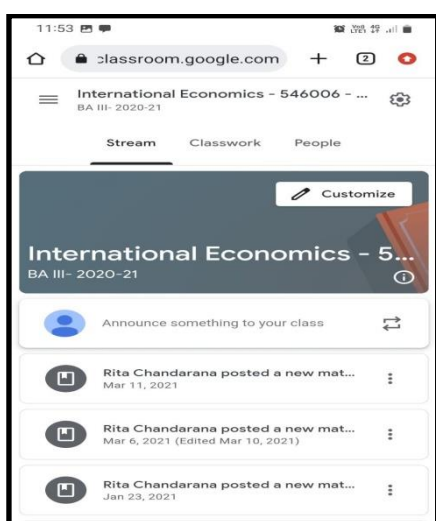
11:53

Vo) LTE1 4G

classroom.google.com

2

International Economics - 546006 - ...
BA III- 2020-21

Stream Classwork People

Customize

International Economics - 5...
BA III- 2020-21

Announce something to your class

Rita Chandarana posted a new mat...
Mar 11, 2021

Rita Chandarana posted a new mat...
Mar 6, 2021 (Edited Mar 10, 2021)

Rita Chandarana posted a new mat...
Jan 23, 2021